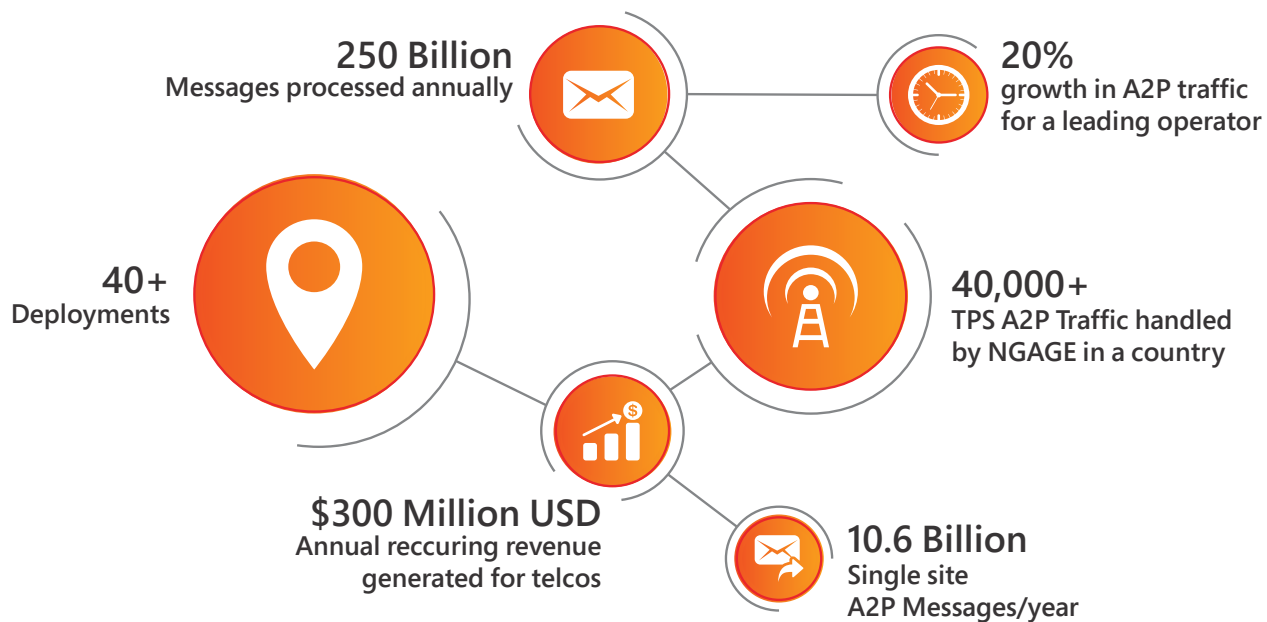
250 Billion
Messages processed annually

20%
growth in A2P traffic for a leading operator

40+
Deployments

40,000+
TPS A2P Traffic handled by NGAGE in a country

$
$300 Million USD
Annual reccuring revenue generated for telcos

10.6 Billion
Single site
A2P Messages/year